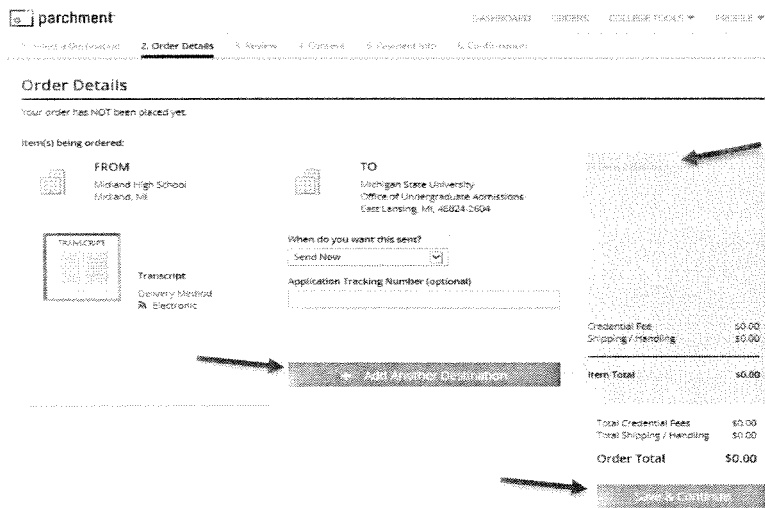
parchment

DASHBOARD ORDERS COLLEGE TOOLS ▾ PROFILE ▾

1. Select a Destination 2. Order Details 3. Review 4. Consent 5. Payment Info 6. Confirmation

Order Details

Your order has NOT been placed yet.

Item(s) being ordered:

FROM
Midland High School
Midland, MI

TO
Michigan State University
Office of Undergraduate Admissions
East Lansing, MI, 48824-2604

TRANSCRIPT

Transcript
Delivery Method
Electronic

When do you want this sent?
Send Now

Application Tracking Number (optional)

+ Add Another Destination

Credential Fee $0.00
Shipping / Handling $0.00

Item Total $0.00

Total Credential Fees $0.00
Total Shipping / Handling $0.00

Order Total $0.00

Save & Continue